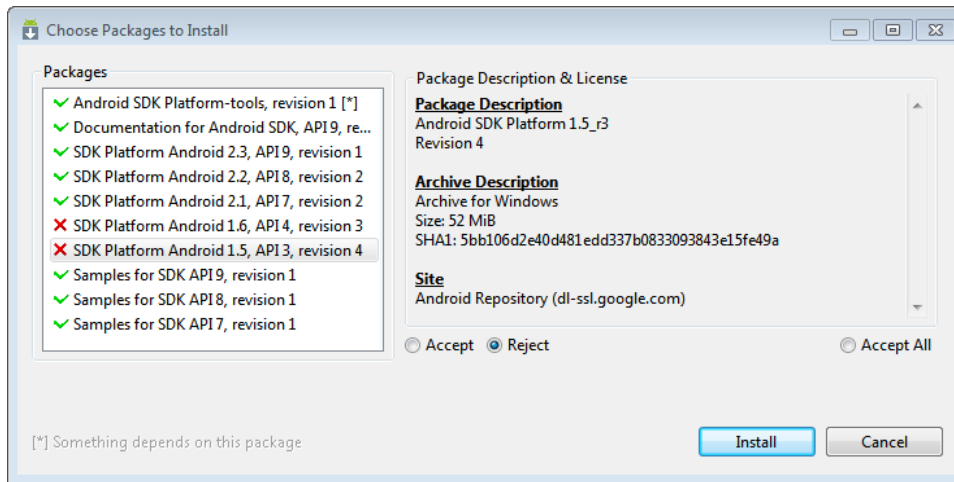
Choose Packages to Install

Packages

Android SDK Platform-tools, revision 1 [*]
Documentation for Android SDK, API 9, re...
SDK Platform Android 2.3, API 9, revision 1
SDK Platform Android 2.2, API 8, revision 2
SDK Platform Android 2.1, API 7, revision 2
SDK Platform Android 1.6, API 4, revision 3
SDK Platform Android 1.5, API 3, revision 4
Samples for SDK API 9, revision 1
Samples for SDK API 8, revision 1
Samples for SDK API 7, revision 1

Package Description & License

Package Description
Android SDK Platform 1.5_r3
Revision 4

Archive Description
Archive for Windows
Size: 52 MiB
SHA1: 5bb106d2e40d481edd337b0833093843e15fe49a

Site
Android Repository (dl-ssl.google.com)

Accept Reject Accept All

[*] Something depends on this package

Install Cancel